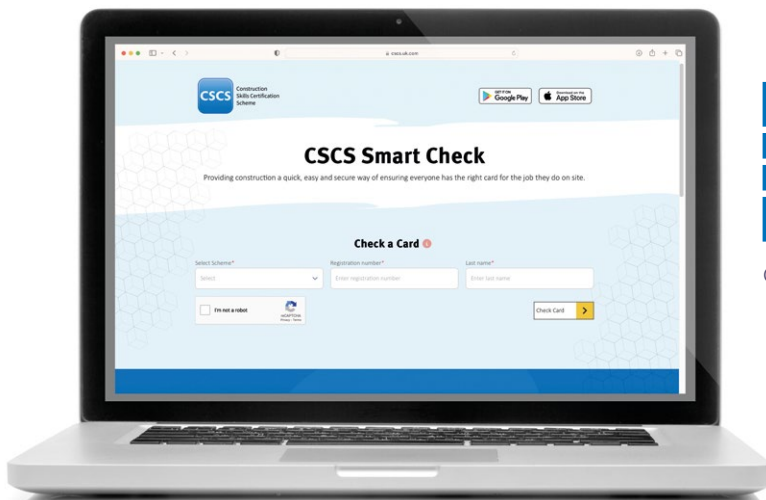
cscs.uk.com

CSCS Construction Skills Certification Scheme

GET IT ON Google Play

Download on the App Store

CSCS Smart Check

Providing construction a quick, easy and secure way of ensuring everyone has the right card for the job they do on site.

Check a Card

Select Scheme*

Select

Registration number*

Enter registration number

Last name*

Enter last name

I'm not a robot

reCAPTCHA
Privacy - Terms

Check Card